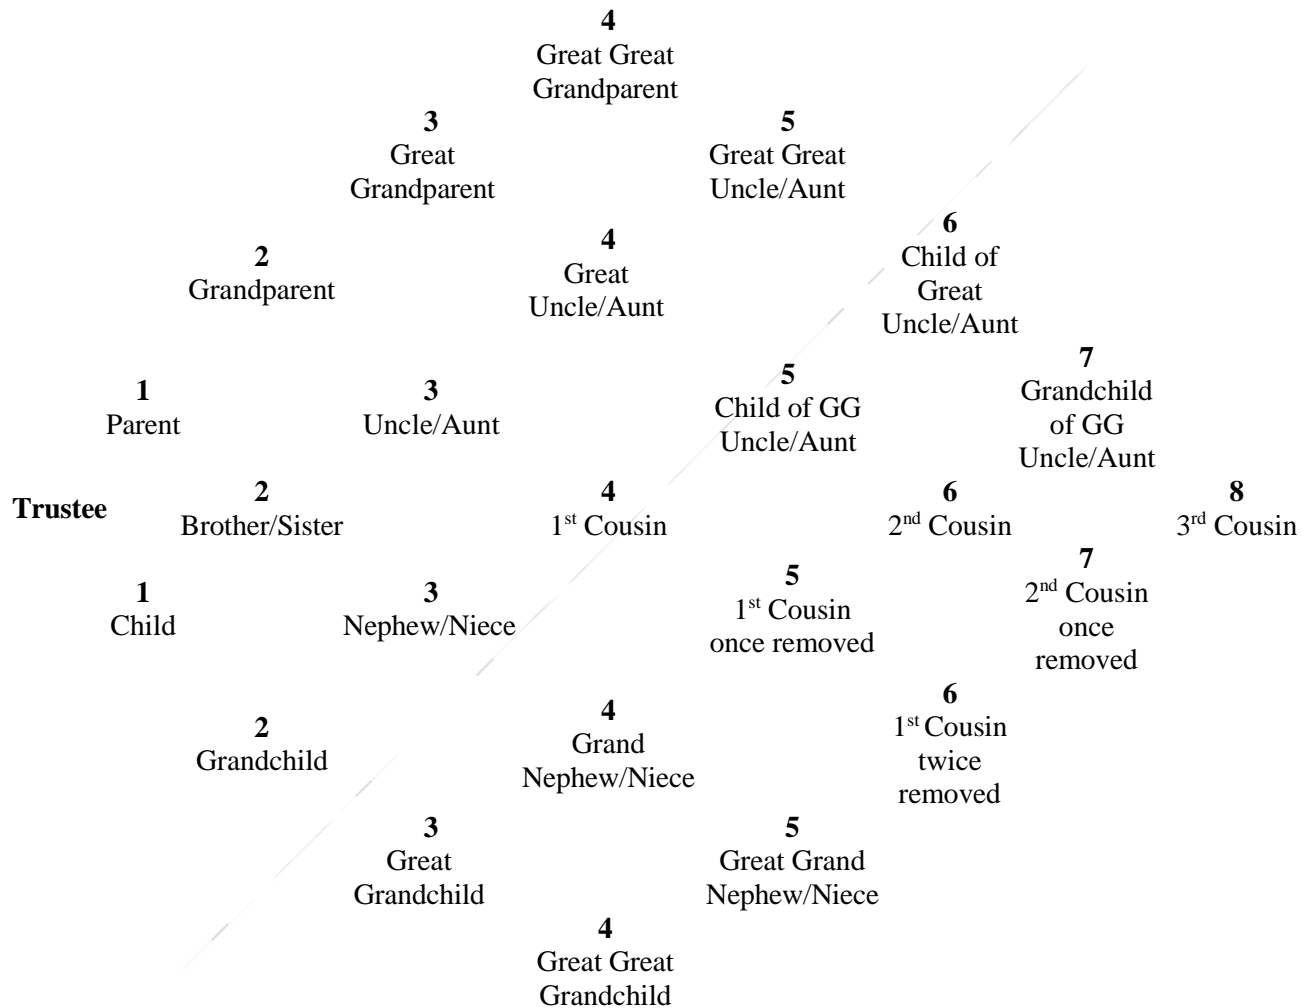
4
Great Great Grandparent

3
Great Grandparent

5
Great Great Uncle/Aunt

6
Child of Great Uncle/Aunt

2
Grandparent

4
Great Uncle/Aunt

1
Parent

3
Uncle/Aunt

5
Child of GG Uncle/Aunt

7
Grandchild of GG Uncle/Aunt

Trustee

2
Brother/Sister

4
1$^{st}$ Cousin

6
2$^{nd}$ Cousin

8
3$^{rd}$ Cousin

1
Child

3
Nephew/Niece

5
1$^{st}$ Cousin once removed

7
2$^{nd}$ Cousin once removed

6
1$^{st}$ Cousin twice removed

2
Grandchild

4
Grand Nephew/Niece

3
Great Grandchild

5
Great Grand Nephew/Niece

4
Great Great Grandchild